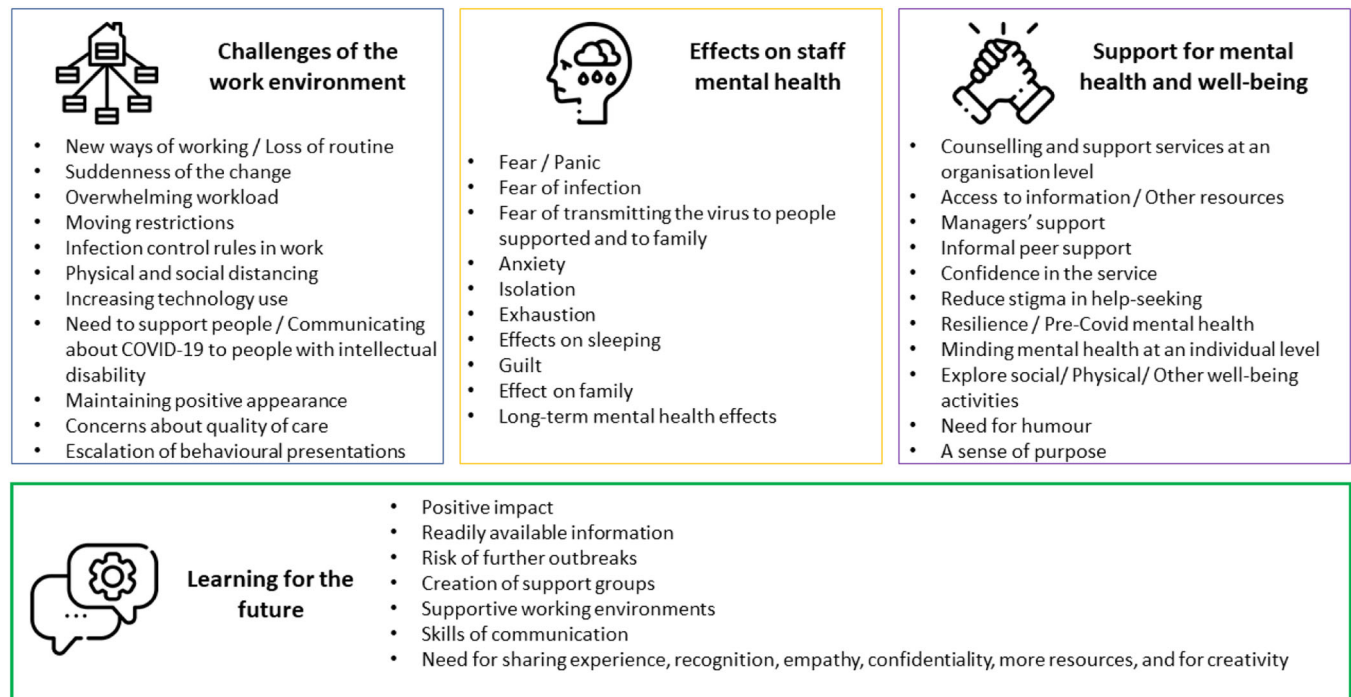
Challenges of the work environment

- New ways of working / Loss of routine
- Suddenness of the change
- Overwhelming workload
- Moving restrictions
- Infection control rules in work
- Physical and social distancing
- Increasing technology use
- Need to support people / Communicating about COVID-19 to people with intellectual disability
- Maintaining positive appearance
- Concerns about quality of care
- Escalation of behavioural presentations

Effects on staff mental health

- Fear / Panic
- Fear of infection
- Fear of transmitting the virus to people supported and to family
- Anxiety
- Isolation
- Exhaustion
- Effects on sleeping
- Guilt
- Effect on family
- Long-term mental health effects

Support for mental health and well-being

- Counselling and support services at an organisation level
- Access to information / Other resources
- Managers' support
- Informal peer support
- Confidence in the service
- Reduce stigma in help-seeking
- Resilience / Pre-Covid mental health
- Minding mental health at an individual level
- Explore social/ Physical/ Other well-being activities
- Need for humour
- A sense of purpose

Learning for the future

- Positive impact
- Readily available information
- Risk of further outbreaks
- Creation of support groups
- Supportive working environments
- Skills of communication
- Need for sharing experience, recognition, empathy, confidentiality, more resources, and for creativity